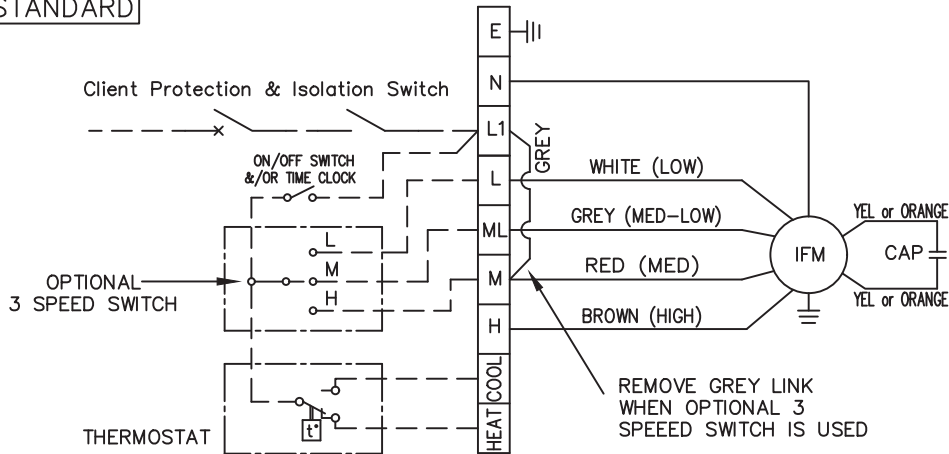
STANDARD

E

N

L1

L

ML

M

H

COOL

HEAT

Client Protection & Isolation Switch

GREY

ON/OFF SWITCH &/OR TIME CLOCK

WHITE (LOW)

GREY (MED-LOW)

RED (MED)

BROWN (HIGH)

IFM

YEL or ORANGE

CAP

YEL or ORANGE

L

M

H

OPTIONAL 3 SPEED SWITCH

THERMOSTAT

t°

REMOVE GREY LINK WHEN OPTIONAL 3 SPEEED SWITCH IS USED